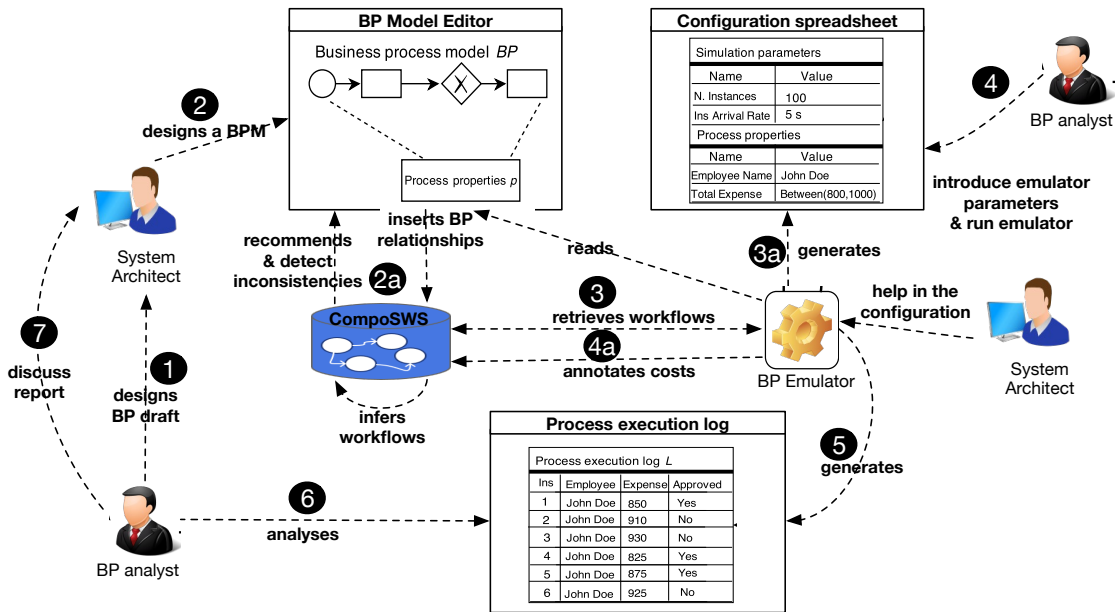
BP Model Editor

Business process model $BP$

Process properties $p$

Configuration spreadsheet

Simulation parameters

| Name | Value |
|---|---|
| N. Instances | 100 |
| Ins Arrival Rate | 5 s |

Process properties

| Name | Value |
|---|---|
| Employee Name | John Doe |
| Total Expense | Between(800,1000) |

4

BP analyst

introduce emulator parameters & run emulator

2

designs a BPM

System Architect

recommends & detect inconsistencies

inserts BP relationships

2a

reads

3a

generates

CompoSWS

3

retrieves workflows

4a

annotates costs

help in the configuration

BP Emulator

System Architect

7

discuss report

1

designs BP draft

infers workflows

Process execution log

Process execution log $L$

| Ins | Employee | Expense | Approved |
|---|---|---|---|
| 1 | John Doe | 850 | Yes |
| 2 | John Doe | 910 | No |
| 3 | John Doe | 930 | No |
| 4 | John Doe | 825 | Yes |
| 5 | John Doe | 875 | Yes |
| 6 | John Doe | 925 | No |

5

generates

6

analyses

BP analyst